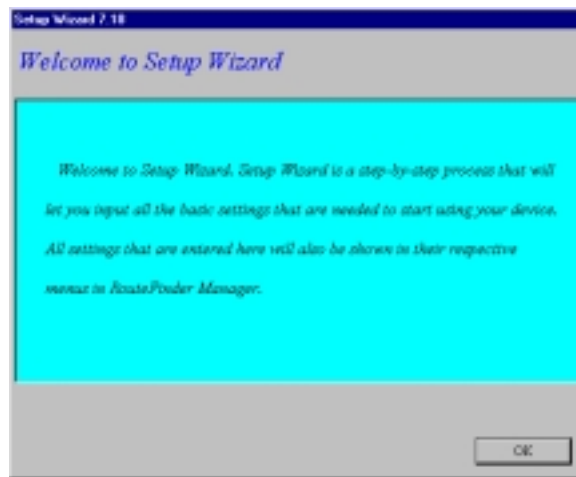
Setup Wizard 7.10

Welcome to Setup Wizard

Welcome to Setup Wizard. Setup Wizard is a step-by-step process that will let you input all the basic settings that are needed to start using your device. All settings that are entered here will also be shown in their respective menus in RoutePorter Manager.

OK